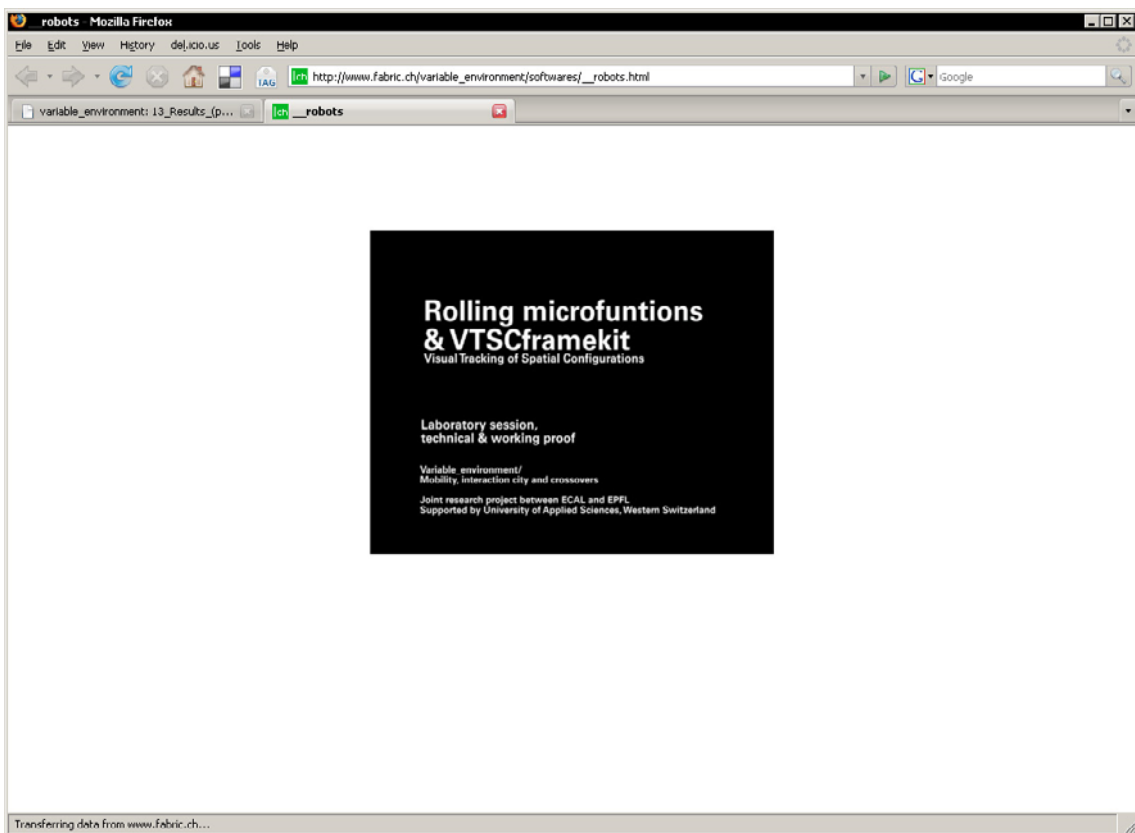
__robots - Mozilla Firefox

File Edit View History del.icio.us Tools Help

TAG

fch http://www.fabric.ch/variable_environment/softwares/__robots.html

Google

variable_environment: 13_Results_(p...

fch __robots

Rolling microfuntions
& VTSCframekit
Visual Tracking of Spatial Configurations

Laboratory session,
technical & working proof

Variable_environment/
Mobility, interaction city and crossovers

Joint research project between ECAL and EPFL
Supported by University of Applied Sciences, Western Switzerland

Transferring data from www.fabric.ch...